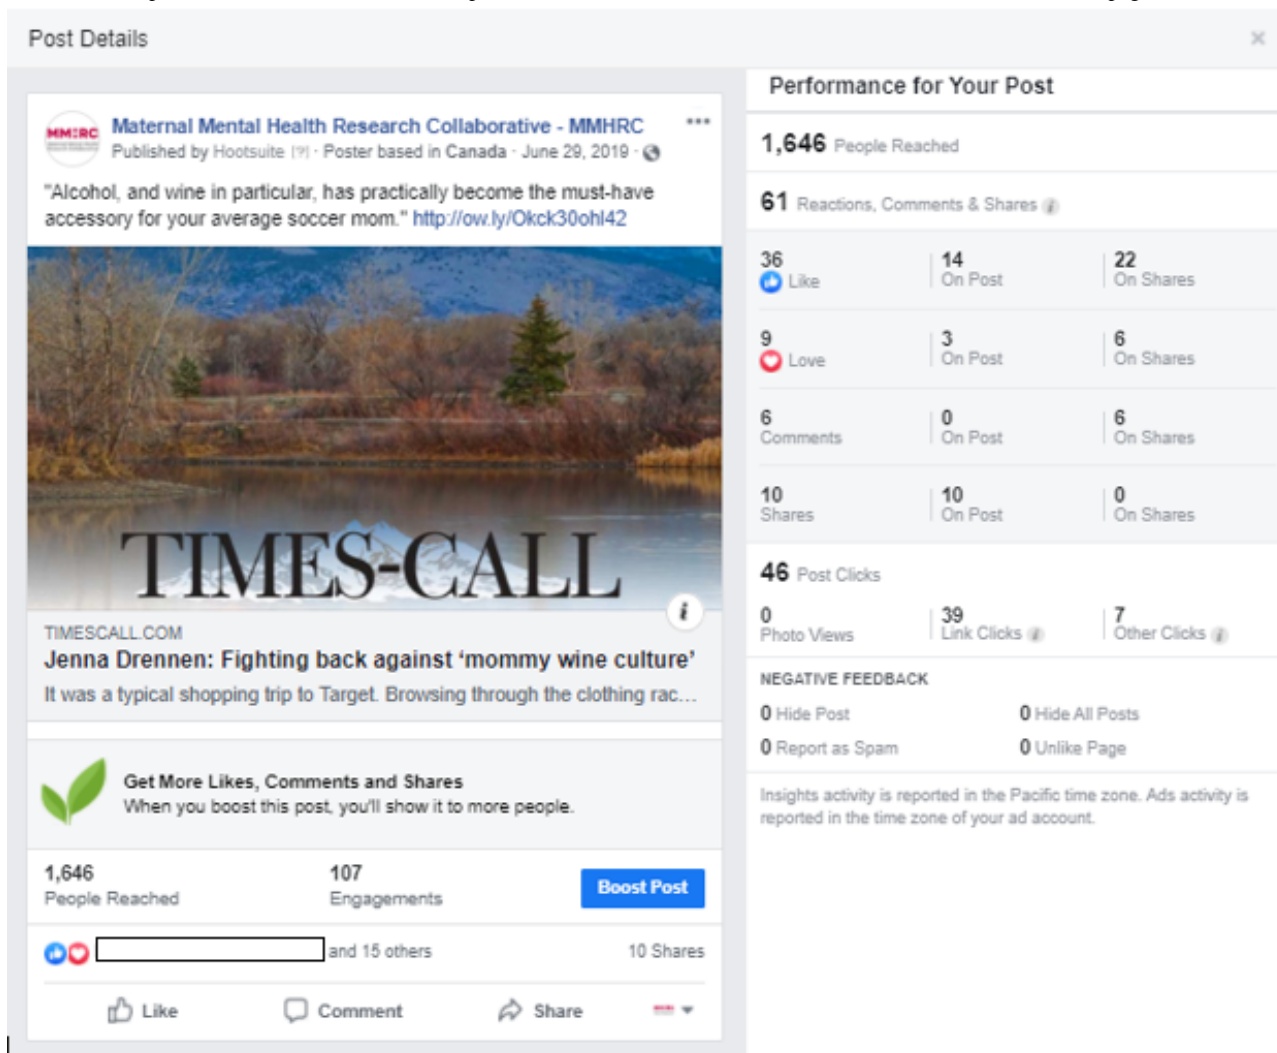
Post Details

×

MM:RC

Maternal Mental Health Research Collaborative - MMHRC

...

Published by Hootsuite [?] · Poster based in Canada · June 29, 2019 ·

"Alcohol, and wine in particular, has practically become the must-have accessory for your average soccer mom." http://ow.ly/Okck30ohl42

TIMES-CALL

TIMESCALL.COM

Jenna Drennen: Fighting back against 'mommy wine culture'

It was a typical shopping trip to Target. Browsing through the clothing rac...

Get More Likes, Comments and Shares

When you boost this post, you'll show it to more people.

1,646
People Reached

107
Engagements

Boost Post

and 15 others

10 Shares

Like

Comment

Share

Performance for Your Post

1,646 People Reached

61 Reactions, Comments & Shares

| 36 Like | 14 On Post | 22 On Shares |
|---|---|---|
| 9 Love | 3 On Post | 6 On Shares |
| 6 Comments | 0 On Post | 6 On Shares |
| 10 Shares | 10 On Post | 0 On Shares |

46 Post Clicks

| 0 Photo Views | 39 Link Clicks | 7 Other Clicks |
|---|---|---|

NEGATIVE FEEDBACK

0 Hide Post

0 Hide All Posts

0 Report as Spam

0 Unlike Page

Insights activity is reported in the Pacific time zone. Ads activity is reported in the time zone of your ad account.